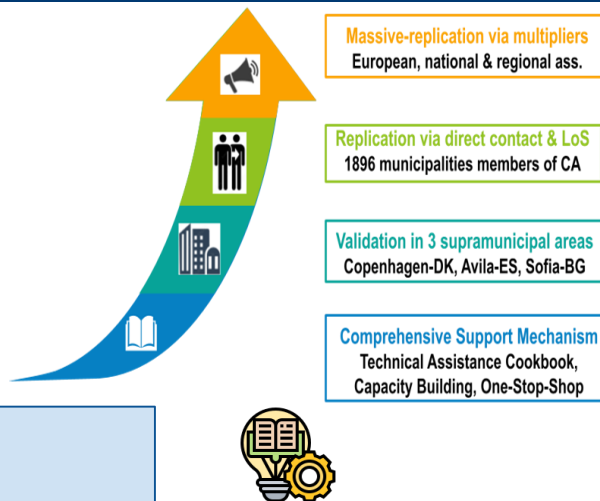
Massive-replication via multipliers
European, national & regional ass.

Replication via direct contact & LoS
1896 municipalities members of CA

Validation in 3 supramunicipal areas
Copenhagen-DK, Avila-ES, Sofia-BG

Comprehensive Support Mechanism
Technical Assistance Cookbook, Capacity Building, One-Stop-Shop